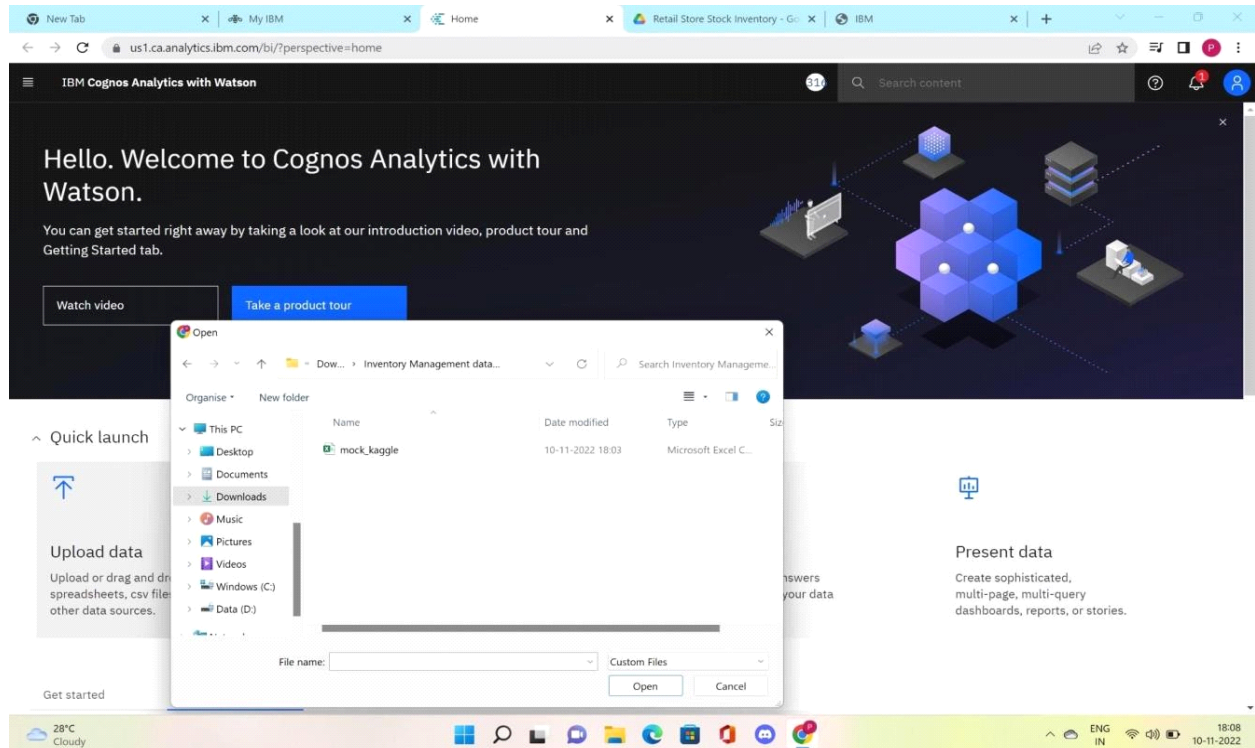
New Tab | My IBM | Home | Retail Store Stock Inventory - Go | IBM

us1.ca.analytics.ibm.com/bi/?perspective=home

IBM Cognos Analytics with Watson

Search content

Hello. Welcome to Cognos Analytics with Watson.

You can get started right away by taking a look at our introduction video, product tour and Getting Started tab.

Watch video

Take a product tour

Quick launch

Upload data

Upload or drag and dr spreadsheets, csv file other data sources.

nswers your data

Present data

Create sophisticated, multi-page, multi-query dashboards, reports, or stories.

Get started

Open

Dow... › Inventory Management data...

Search Inventory Manageme...

Organise New folder

This PC
Desktop
Documents
Downloads
Music
Pictures
Videos
Windows (C:)
Data (D:)

| Name | Date modified | Type | Siz |
|---|---|---|---|
| mock_kaggle | 10-11-2022 18:03 | Microsoft Excel C... | |

File name:
Custom Files
Open
Cancel

28°C
Cloudy

ENG IN
18:08
10-11-2022